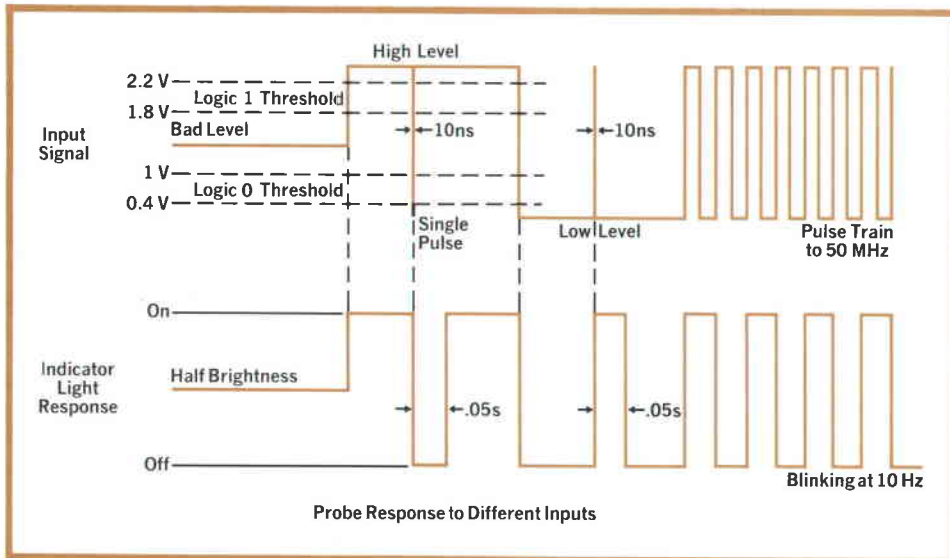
High Level

2.2 V

Logic 1 Threshold

1.8 V

Bad Level

Input Signal

10ns

10ns

1 V

Logic 0 Threshold

0.4 V

Single Pulse

Low Level

Pulse Train to 50 MHz

On

Indicator Light Response

Half Brightness

.05s

.05s

Off

Blinking at 10 Hz

Probe Response to Different Inputs